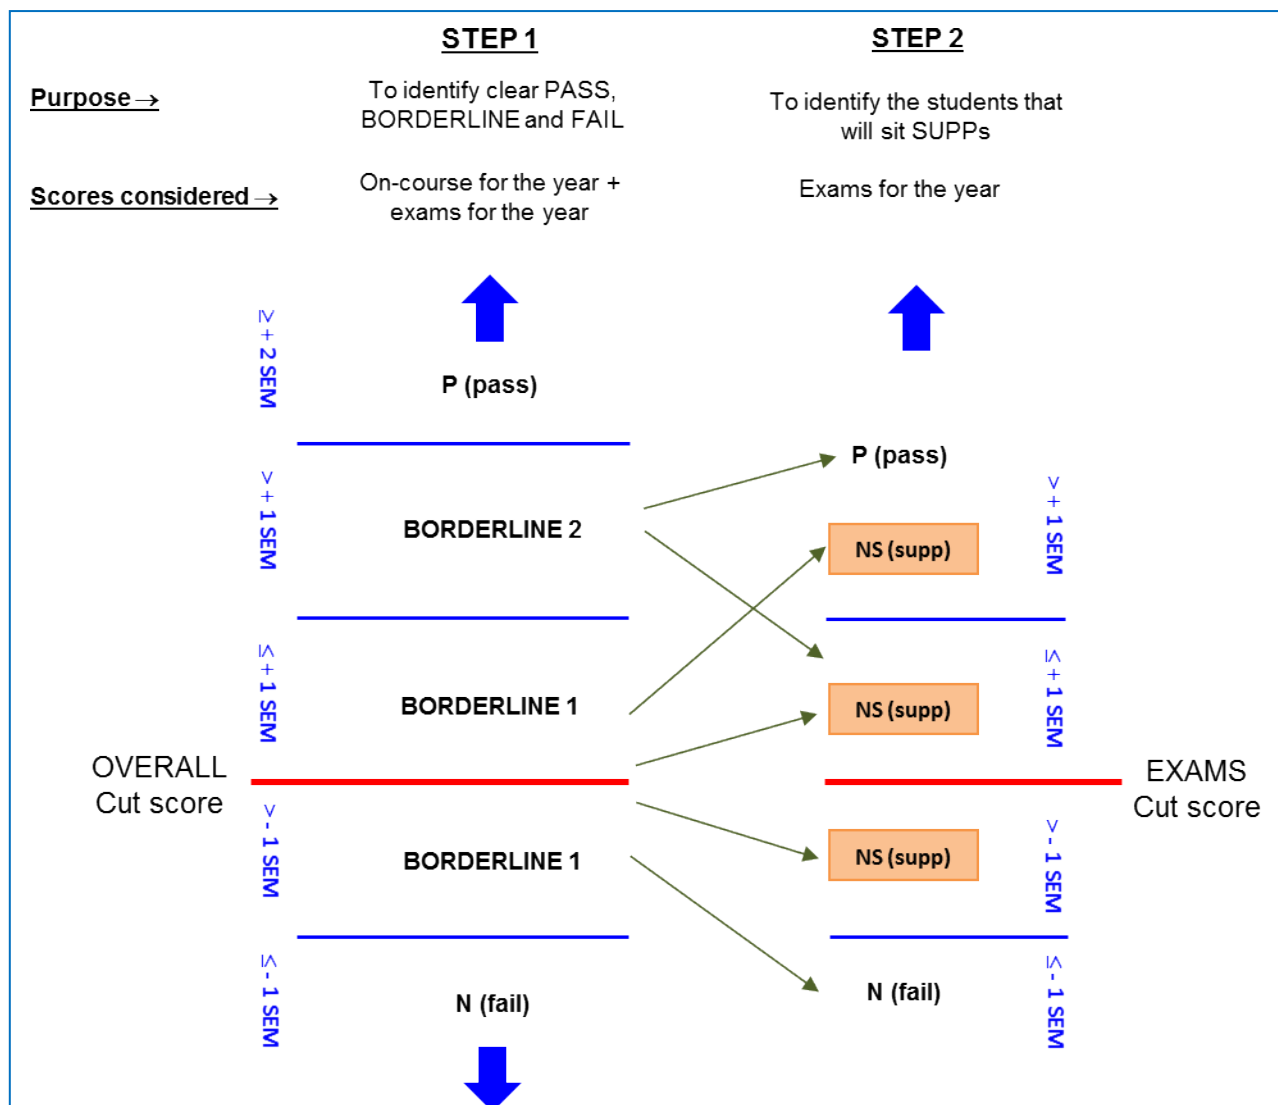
STEP 1

STEP 2

Purpose →

To identify clear PASS, BORDERLINE and FAIL

To identify the students that will sit SUPPs

Scores considered →

On-course for the year + exams for the year

Exams for the year

≥ + 2 SEM

P (pass)

< + 1 SEM

BORDERLINE 2

P (pass)

NS (supp)

< + 1 SEM

≤ + 1 SEM

BORDERLINE 1

NS (supp)

≤ + 1 SEM

OVERALL Cut score

EXAMS Cut score

< - 1 SEM

BORDERLINE 1

NS (supp)

< - 1 SEM

≤ - 1 SEM

N (fail)

N (fail)

≤ - 1 SEM